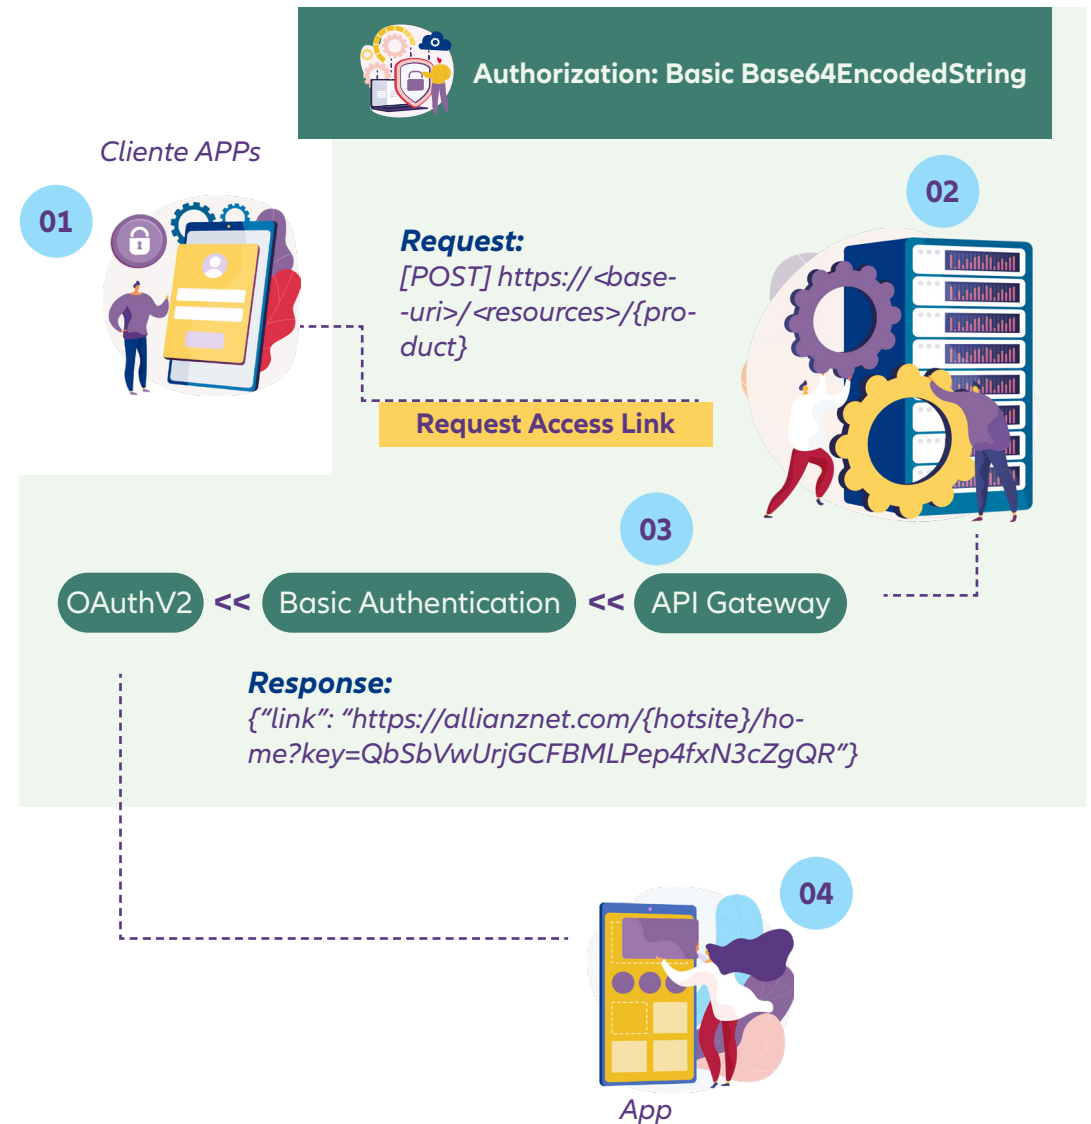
Authorization: Basic Base64EncodedString

Cliente APPs

01

Request:
[POST] https://<base-uri>/<resources>/{product}

Request Access Link

02

03

OAuthV2 << Basic Authentication << API Gateway

Response:
{"link": "https://allianznet.com/{hotsite}/home?key=QbSbVwUrjGCFBMLPep4fxN3cZgQR"}

04

App